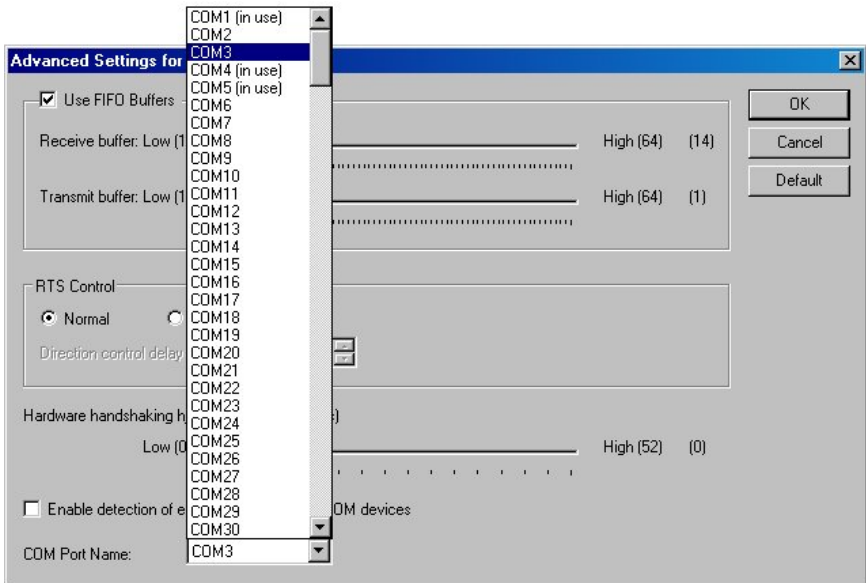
Advanced Settings for

Use FIFO Buffers

Receive buffer: Low (1

High (64) (14)

Transmit buffer: Low (1

High (64) (1)

RTS Control

Normal

Direction control delay

Hardware handshaking h

Low (0

High (52) (0)

Enable detection of e

OM devices

COM Port Name:

COM3

COM1 (in use)
COM2
COM3
COM4 (in use)
COM5 (in use)
COM6
COM7
COM8
COM9
COM10
COM11
COM12
COM13
COM14
COM15
COM16
COM17
COM18
COM19
COM20
COM21
COM22
COM23
COM24
COM25
COM26
COM27
COM28
COM29
COM30

OK

Cancel

Default